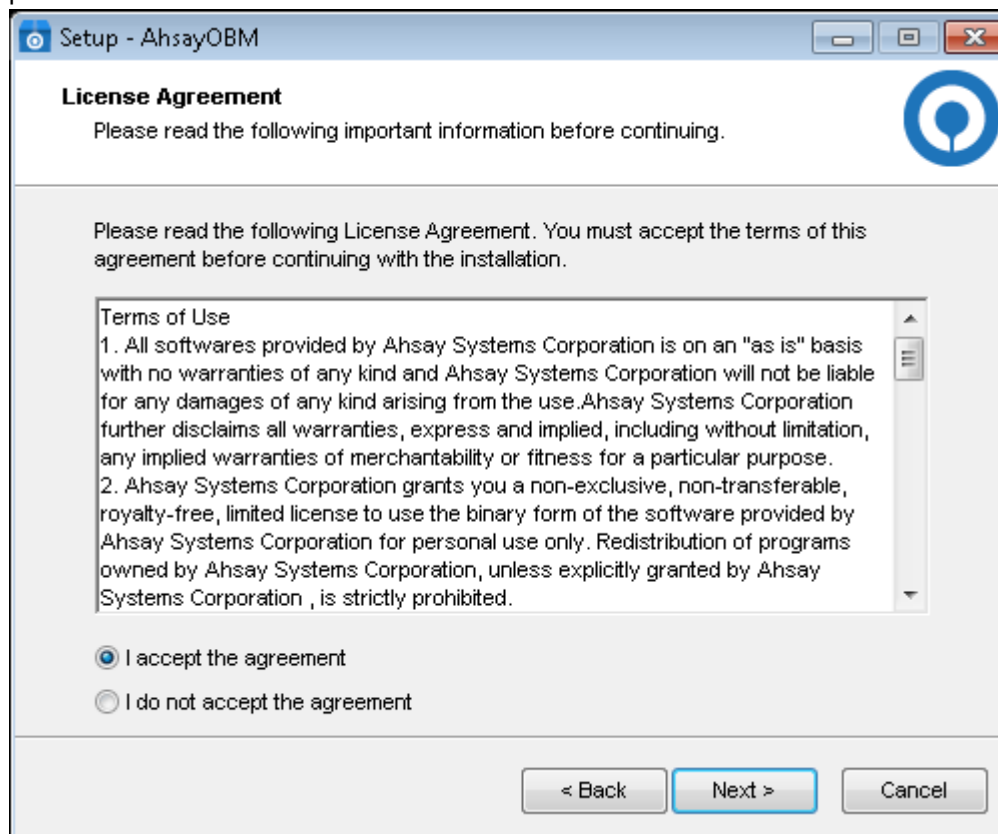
Setup - AhsayOBM

License Agreement
Please read the following important information before continuing.

Please read the following License Agreement. You must accept the terms of this agreement before continuing with the installation.

Terms of Use
1. All softwares provided by Ahsay Systems Corporation is on an "as is" basis with no warranties of any kind and Ahsay Systems Corporation will not be liable for any damages of any kind arising from the use.Ahsay Systems Corporation further disclaims all warranties, express and implied, including without limitation, any implied warranties of merchantability or fitness for a particular purpose.
2. Ahsay Systems Corporation grants you a non-exclusive, non-transferable, royalty-free, limited license to use the binary form of the software provided by Ahsay Systems Corporation for personal use only. Redistribution of programs owned by Ahsay Systems Corporation, unless explicitly granted by Ahsay Systems Corporation , is strictly prohibited.

I accept the agreement
I do not accept the agreement

< Back
Next >
Cancel